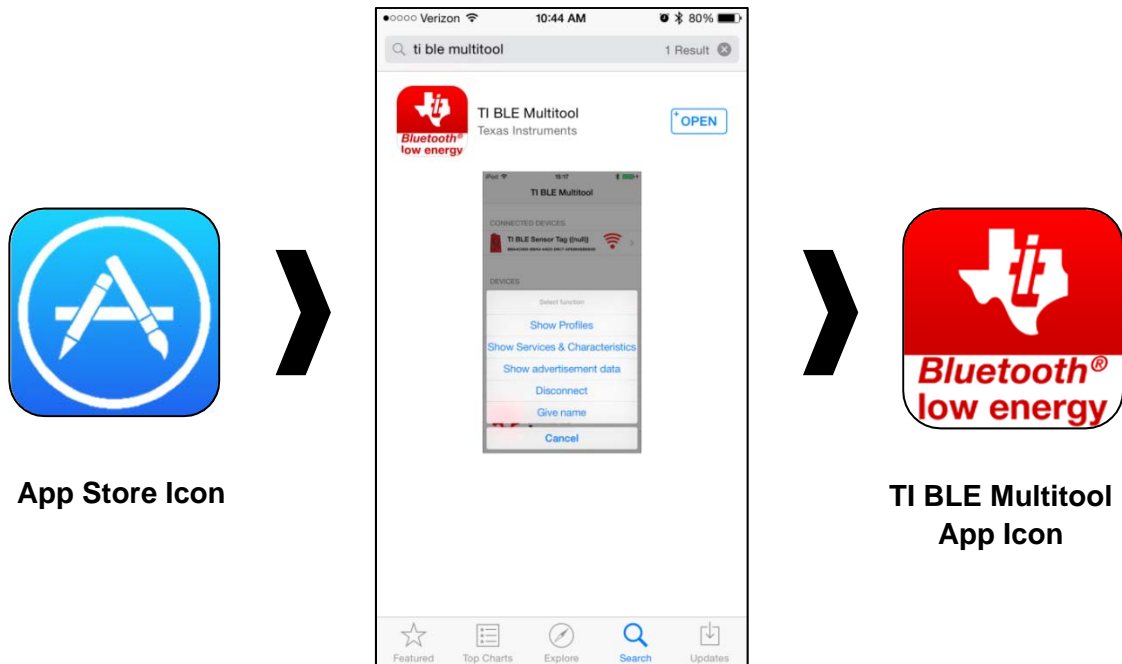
App Store Icon

●○○○○ Verizon 10:44 AM 80%

ti ble multitool 1 Result

Bluetooth® low energy

TI BLE Multitool
Texas Instruments

OPEN

iPod 15:17

TI BLE Multitool

CONNECTED DEVICES

TI BLE Sensor Tag ((null))

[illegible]

DEVICES

Select function

Show Profiles

Show Services & Characteristics

Show advertisement data

Disconnect

Give name

Cancel

Featured Top Charts Explore Search Updates

Bluetooth® low energy

TI BLE Multitool App Icon